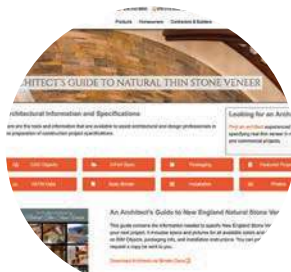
Products Homeowners Contractors & Builders

ARCHITECT'S GUIDE TO NATURAL THIN STONE VENEER

Architectural Information and Specifications

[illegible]

Looking for an Archit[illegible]

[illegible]

CSI Objects

CAD Specs

Packaging

Featured Proje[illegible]

ASTM Data

Spec Binder

Installation

Photos

An Architect's Guide to New England Natural Stone Vene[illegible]

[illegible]

Download Architect Binder Guide